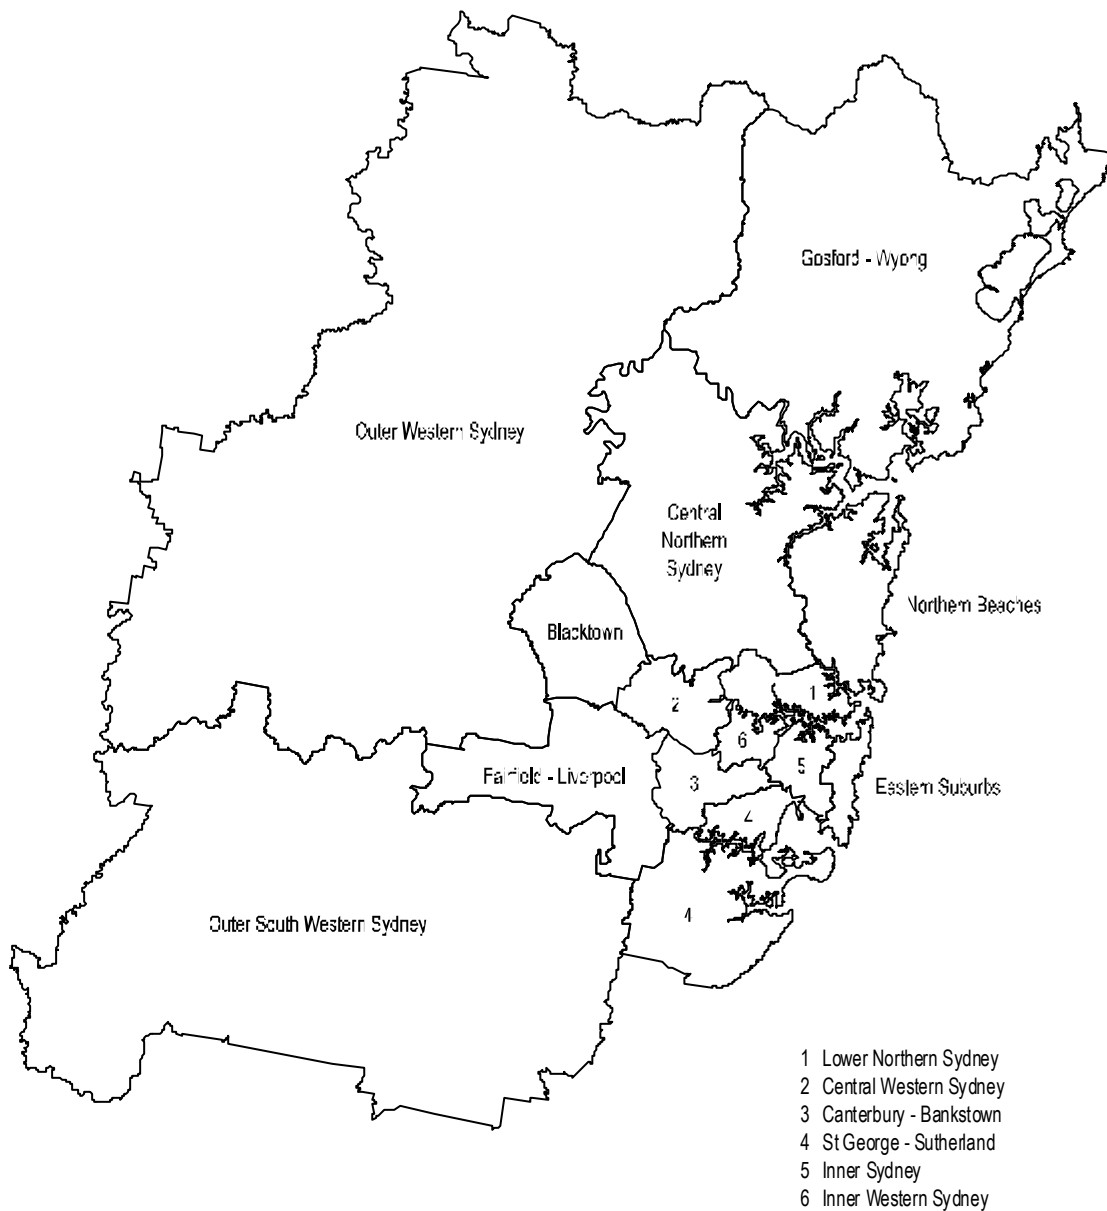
Gosford - Wyong

Outer Western Sydney

Central Northern Sydney

Northern Beaches

Blacktown

1

2

6

5

Fairfield - Liverpool

3

Eastern Suburbs

4

4

Outer South Western Sydney

1 Lower Northern Sydney
2 Central Western Sydney
3 Canterbury - Bankstown
4 St George - Sutherland
5 Inner Sydney
6 Inner Western Sydney